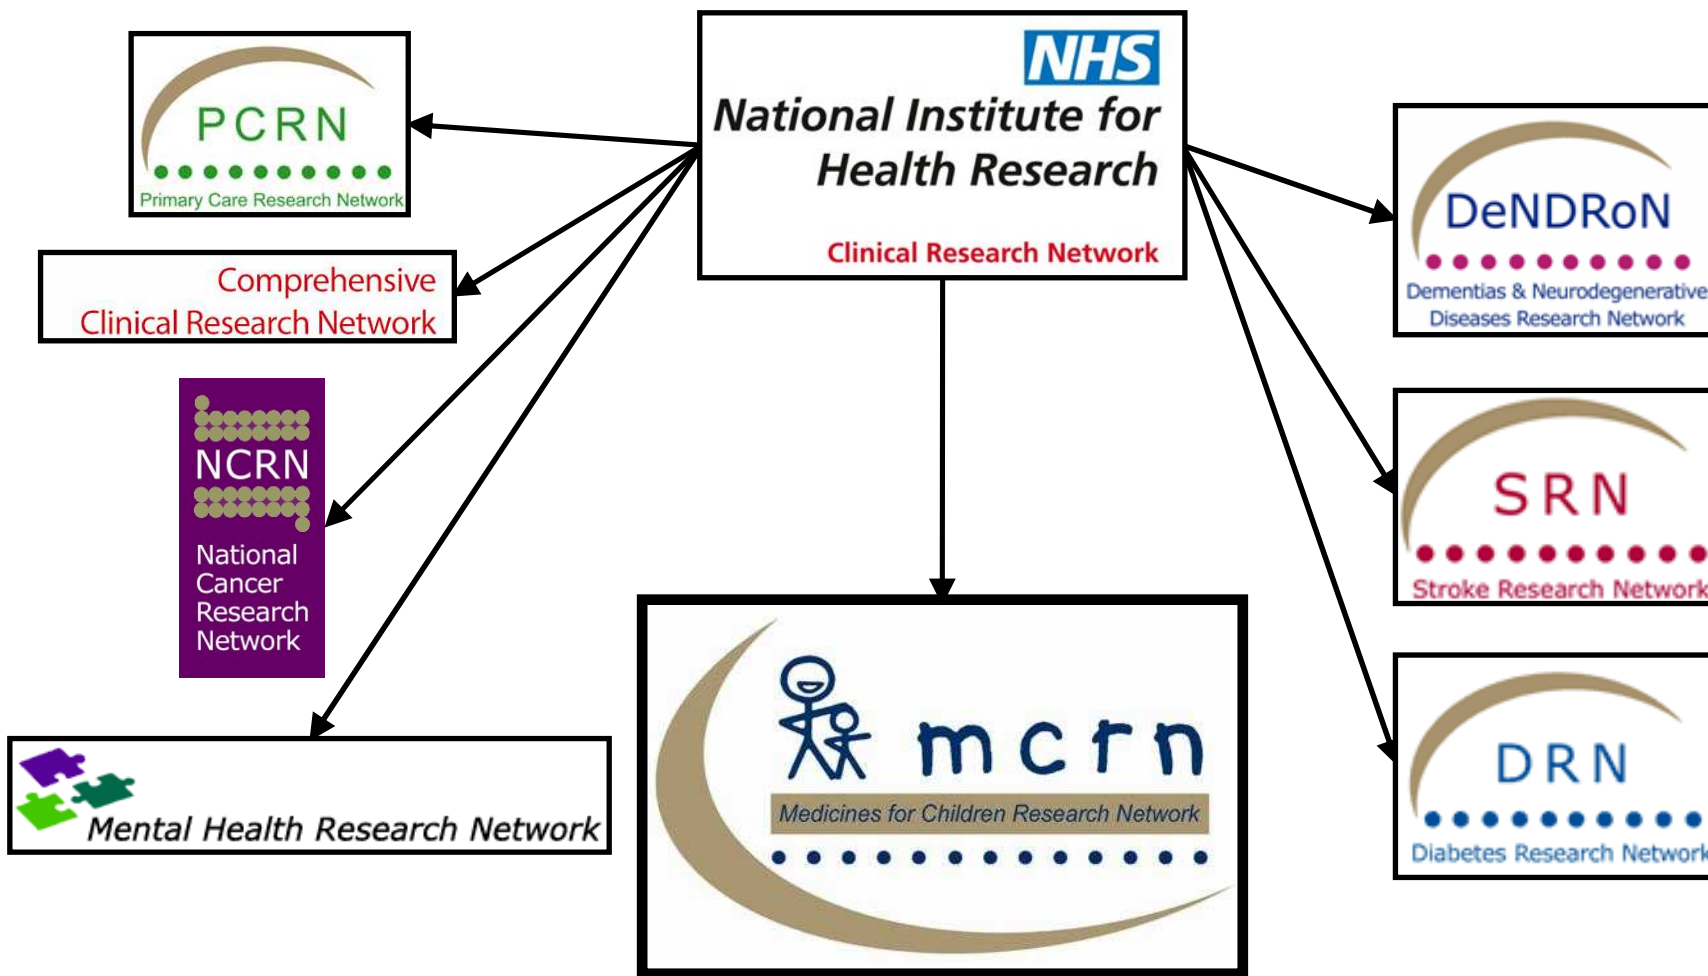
NHS
National Institute for Health Research
Clinical Research Network

PCRN
Primary Care Research Network

Comprehensive
Clinical Research Network

NCRN
National Cancer Research Network

Mental Health Research Network

mcrn
Medicines for Children Research Network

DeNDRoN
Dementias & Neurodegenerative Diseases Research Network

SRN
Stroke Research Network

DRN
Diabetes Research Network